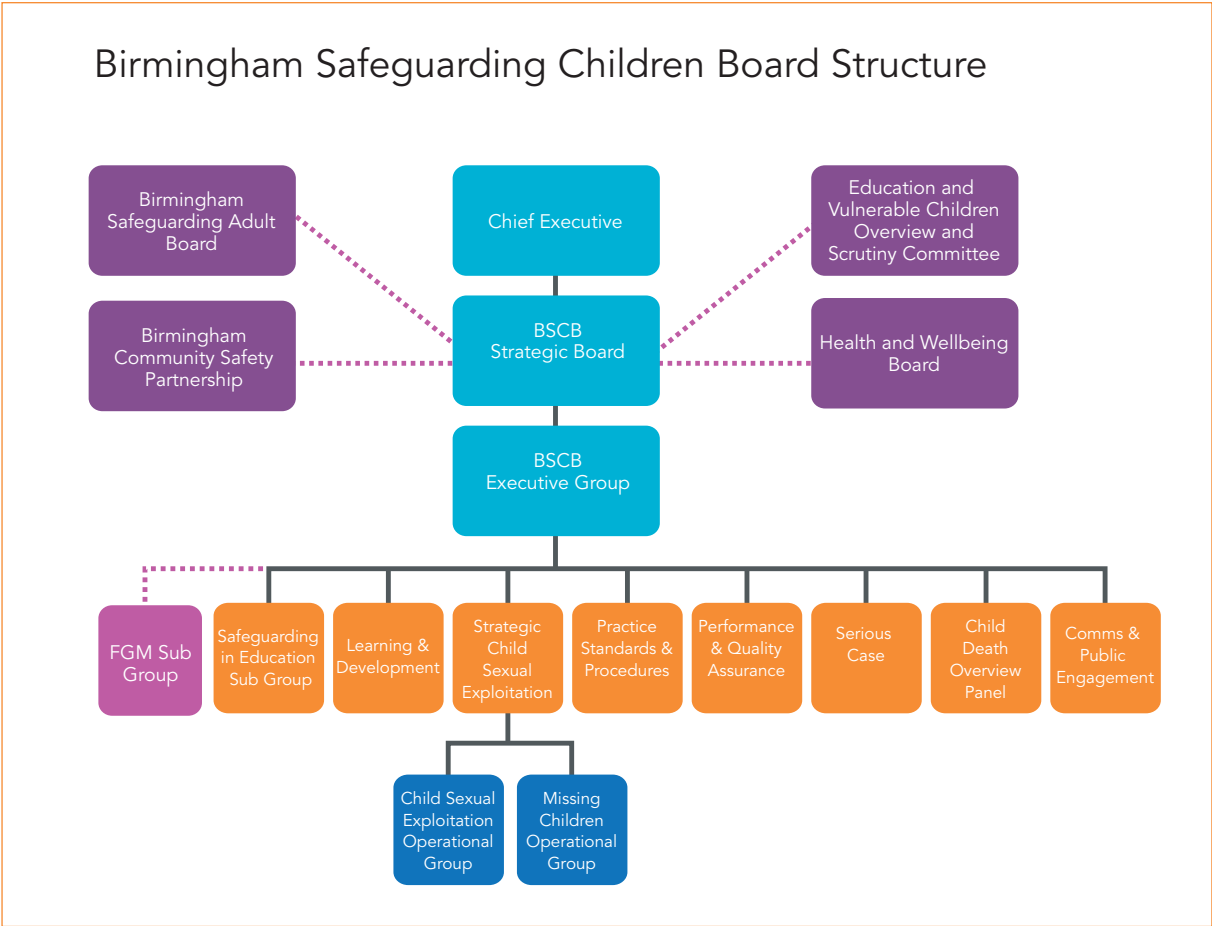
Birmingham Safeguarding Children Board Structure

Birmingham Safeguarding Adult Board

Chief Executive

Education and Vulnerable Children Overview and Scrutiny Committee

Birmingham Community Safety Partnership

BSCB Strategic Board

Health and Wellbeing Board

BSCB Executive Group

FGM Sub Group

Safeguarding in Education Sub Group

Learning & Development

Strategic Child Sexual Exploitation

Practice Standards & Procedures

Performance & Quality Assurance

Serious Case

Child Death Overview Panel

Comms & Public Engagement

Child Sexual Exploitation Operational Group

Missing Children Operational Group